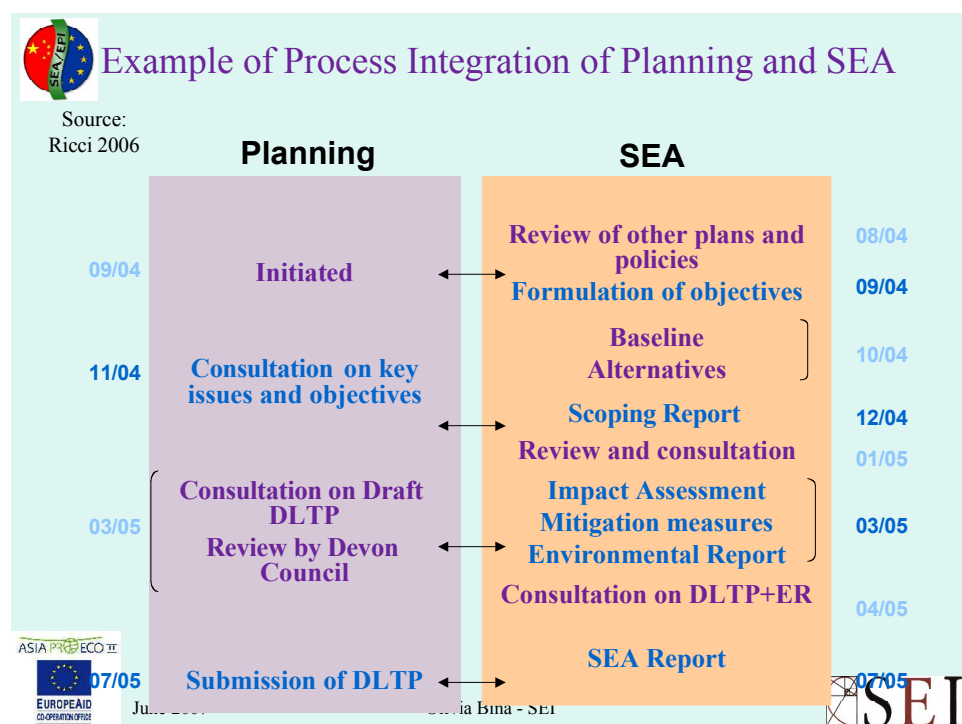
SEA/EPI

Example of Process Integration of Planning and SEA

Source: Ricci 2006

Planning

SEA

09/04

Initiated

Review of other plans and policies

08/04

Formulation of objectives

09/04

Baseline

Alternatives

10/04

11/04

Consultation on key issues and objectives

Scoping Report

12/04

Review and consultation

01/05

Consultation on Draft DLTP

Impact Assessment

Mitigation measures

03/05

Review by Devon Council

Environmental Report

03/05

Consultation on DLTP+ER

04/05

ASIA PRO ECO II

EUROPEAID CO-OPERATION OFFICE

SEA Report

07/05

Submission of DLTP

07/05

June 2007

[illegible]ia Bina - SEI

SEI